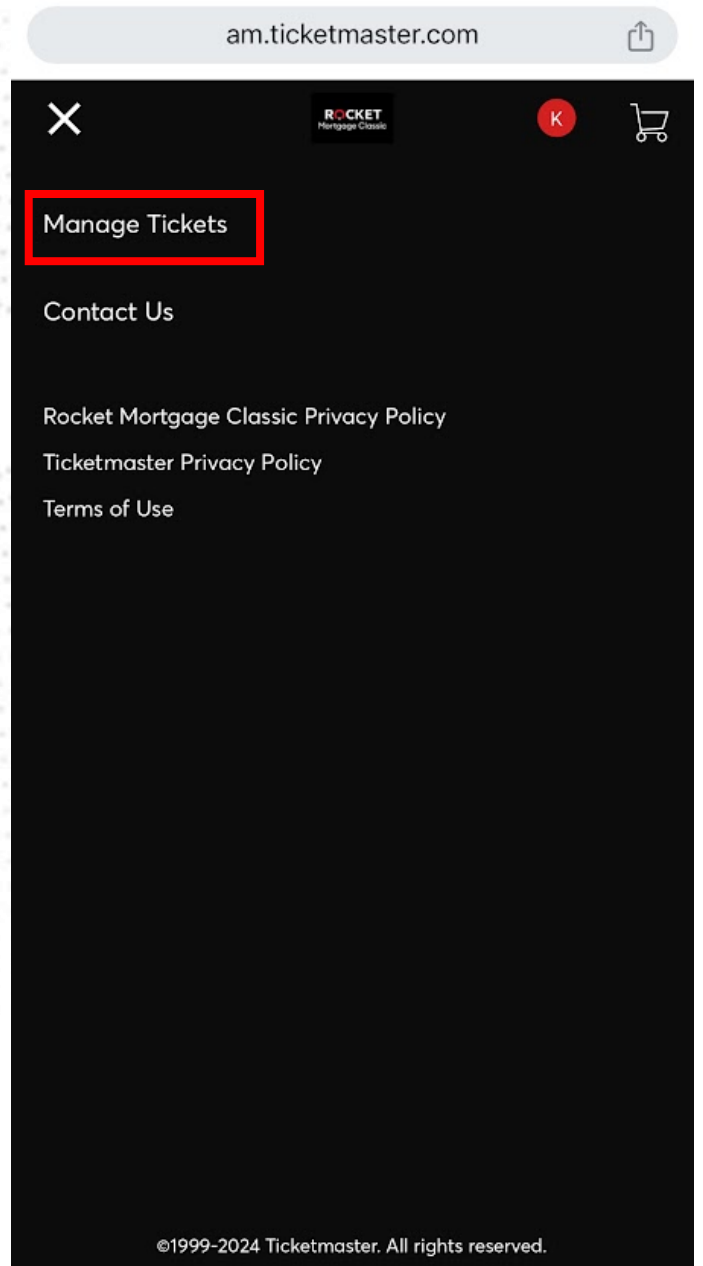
am.ticketmaster.com

ROCKET
Mortgage Classic

K

Manage Tickets

Contact Us

Rocket Mortgage Classic Privacy Policy

Ticketmaster Privacy Policy

Terms of Use

©1999-2024 Ticketmaster. All rights reserved.